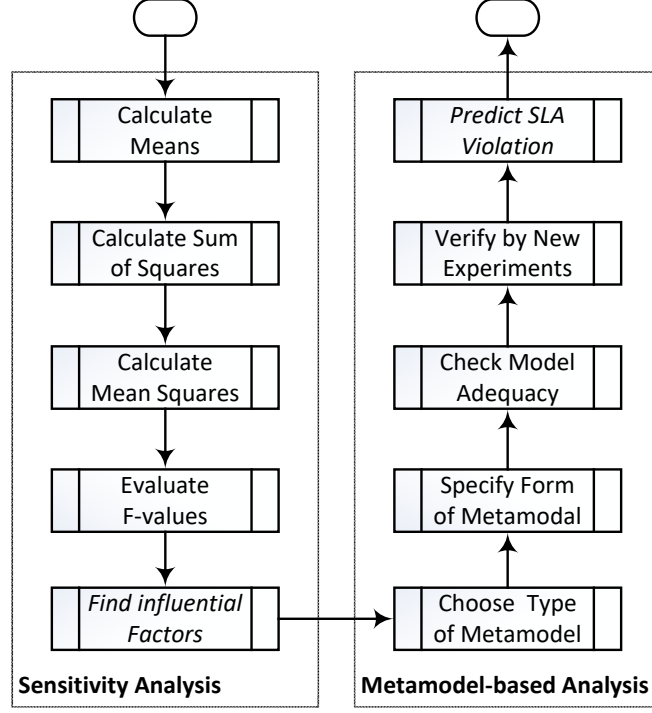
Calculate Means

Calculate Sum of Squares

Calculate Mean Squares

Evaluate F-values

Find influential Factors

Sensitivity Analysis

Predict SLA Violation

Verify by New Experiments

Check Model Adequacy

Specify Form of Metamodal

Choose Type of Metamodel

Metamodel-based Analysis